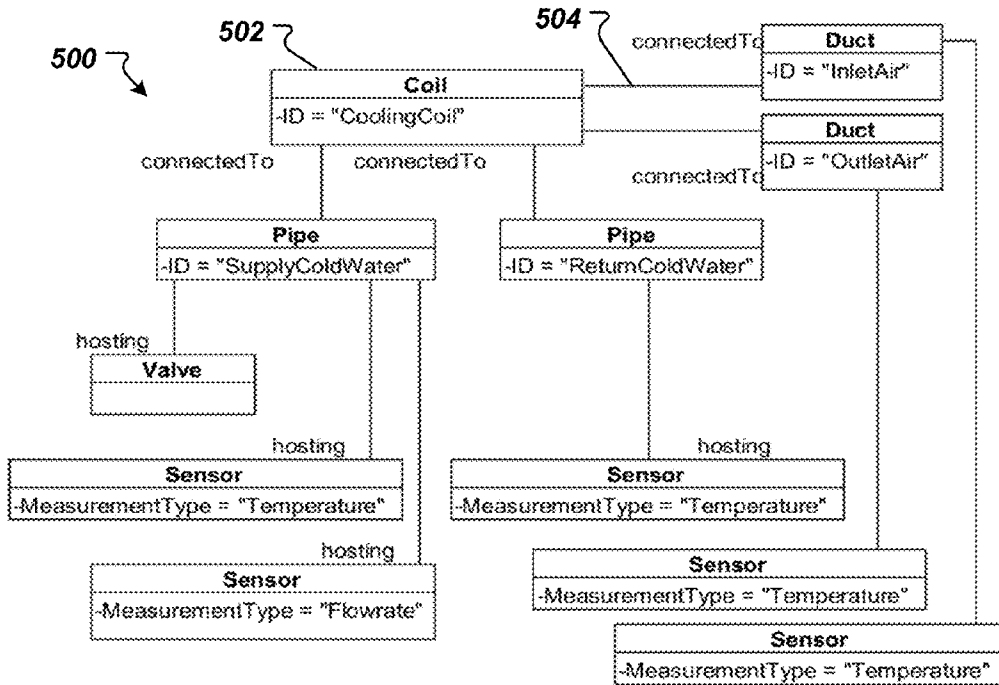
500

502

504

connectedTo

Duct
-ID = "InletAir"

Coil
-ID = "CoolingCoil"

Duct
-ID = "OutletAir"

connectedTo

connectedTo

connectedTo

Pipe
-ID = "SupplyColdWater"

Pipe
-ID = "ReturnColdWater"

hosting

Valve

hosting

hosting

Sensor
-MeasurementType = "Temperature"

Sensor
-MeasurementType = "Temperature"

hosting

Sensor
-MeasurementType = "Flowrate"

Sensor
-MeasurementType = "Temperature"

Sensor
-MeasurementType = "Temperature"